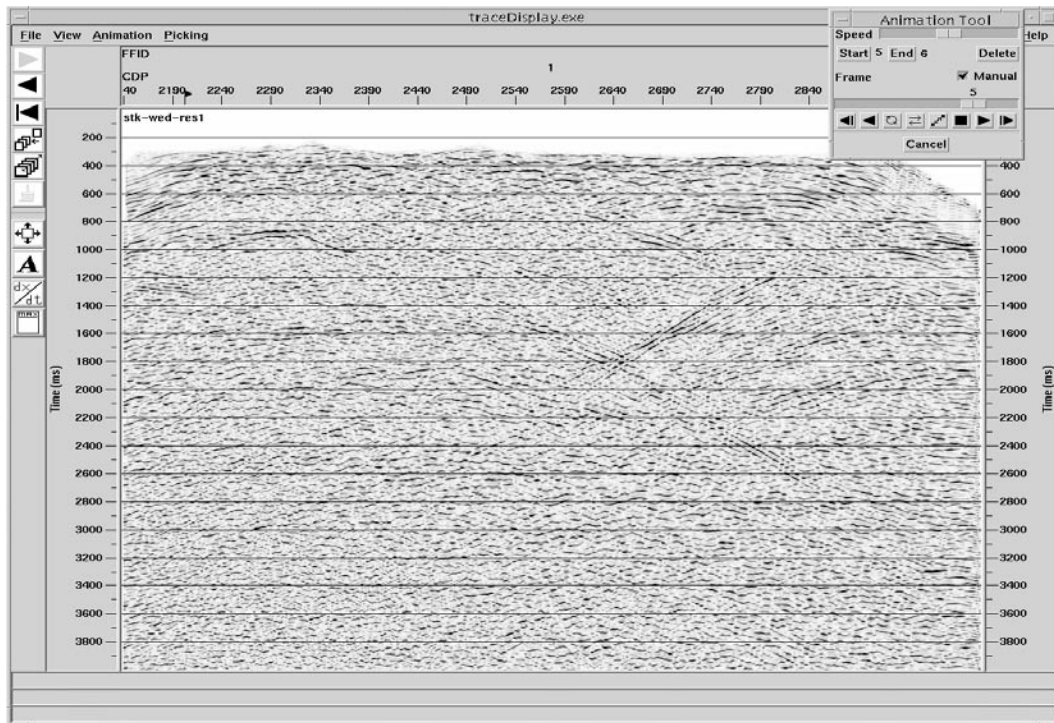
traceDisplay.exe
File View Animation Picking
Help
FFID
1
CDP
40 2190 2240 2290 2340 2390 2440 2490 2540 2590 2640 2690 2740 2790 2840
Animation Tool
Speed
Start 5 End 6 Delete
Frame Manual
5
Cancel
$\frac{dx}{dt}$
stk-wed-res1
Time (ms)
200
400
600
800
1000
1200
1400
1600
1800
2000
2200
2400
2600
2800
3000
3200
3400
3600
3800
400
600
800
1000
1200
1400
1600
1800
2000
2200
2400
2600
2800
3000
3200
3400
3600
3800
Time (ms)